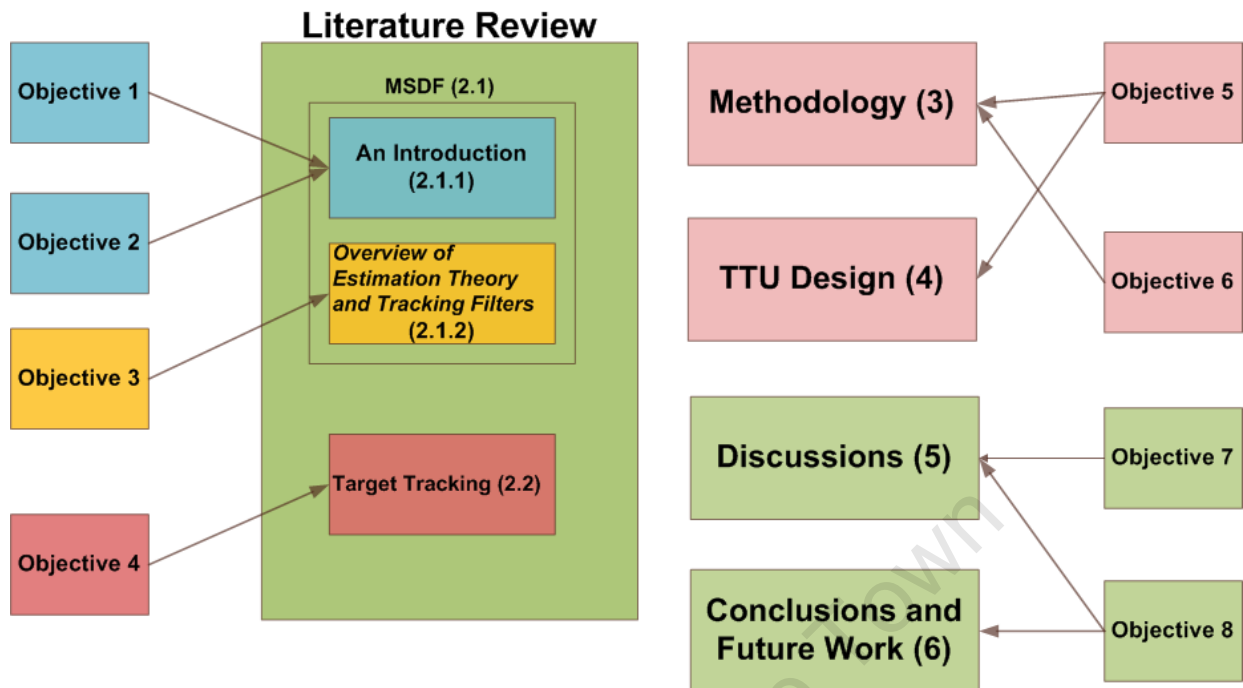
Literature Review

Objective 1

Objective 2

Objective 3

Objective 4

MSDF (2.1)

An Introduction (2.1.1)

*Overview of Estimation Theory and Tracking Filters* (2.1.2)

Target Tracking (2.2)

Methodology (3)

TTU Design (4)

Objective 5

Objective 6

Discussions (5)

Conclusions and Future Work (6)

Objective 7

Objective 8

Town